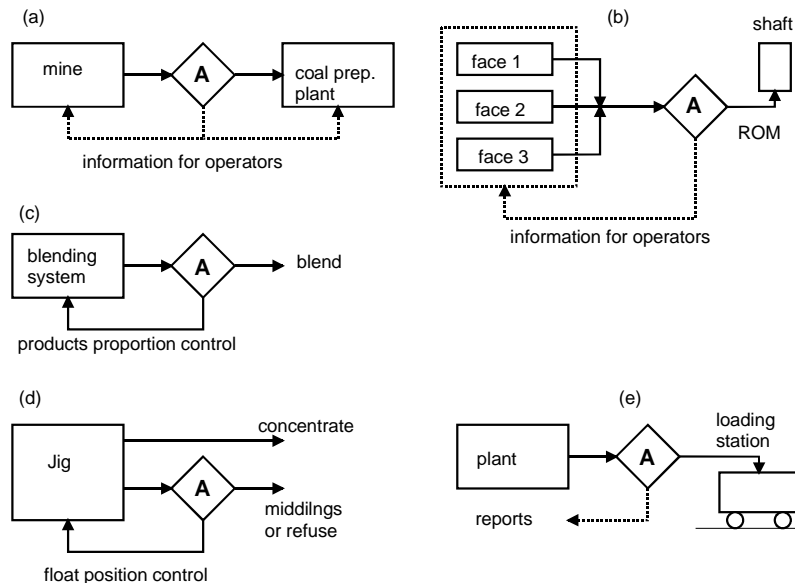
(a)

mine

A

coal prep. plant

information for operators

(b)

face 1

face 2

face 3

A

shaft

ROM

information for operators

(c)

blending system

A

blend

products proportion control

(d)

Jig

concentrate

A

middilngs or refuse

float position control

(e)

plant

A

loading station

reports